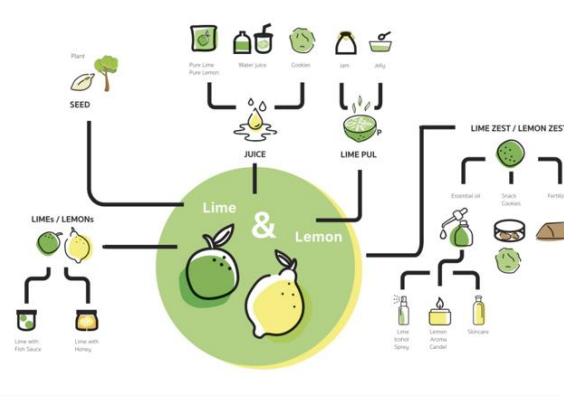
Plant

SEED

Pure Lime Pure Lemon

Water juice

Cookies

Jam

Jelly

JUICE

LIME PUL

LIME ZEST / LEMON ZES

Essential oil

Snack Cookies

Fertil

Lime & Lemon

LIMEs / LEMONs

Lime with Fish Sauce

Lime with Honey

Lime lcohol Spray

Lemon Aroma Candel

Skincare